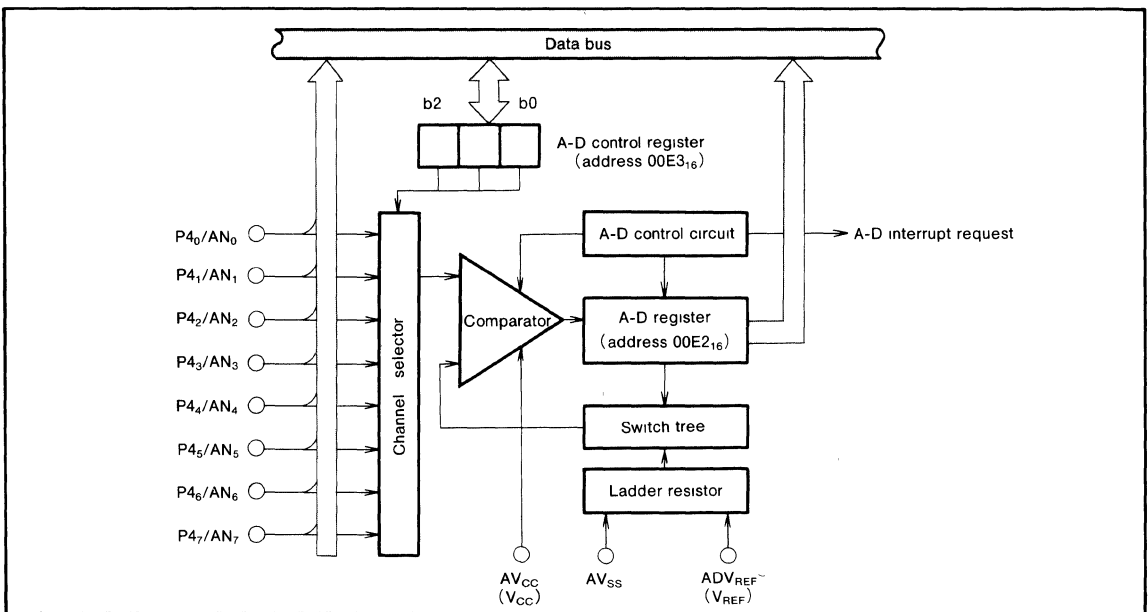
Data bus

b2 b0

A-D control register (address $00E3_{16}$)

$P4_0/AN_0$
$P4_1/AN_1$
$P4_2/AN_2$
$P4_3/AN_3$
$P4_4/AN_4$
$P4_5/AN_5$
$P4_6/AN_6$
$P4_7/AN_7$

Channel selector

Comparator

A-D control circuit

A-D interrupt request

A-D register (address $00E2_{16}$)

Switch tree

Ladder resistor

$AV_{CC}$ ($V_{CC}$)

$AV_{SS}$

$ADV_{REF}$ ($V_{REF}$)